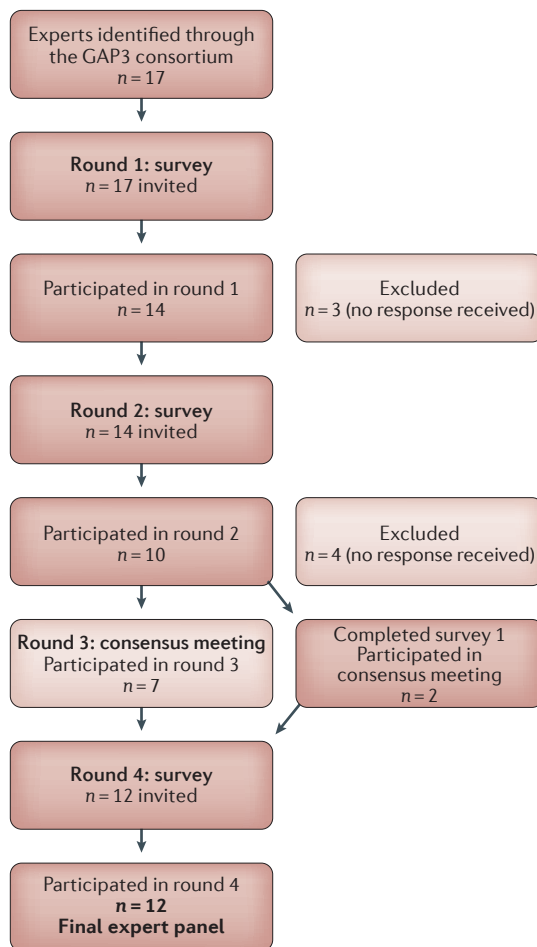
Experts identified through the GAP3 consortium
$n = 17$

**Round 1: survey**
$n = 17$ invited

Participated in round 1
$n = 14$

Excluded
$n = 3$ (no response received)

**Round 2: survey**
$n = 14$ invited

Participated in round 2
$n = 10$

Excluded
$n = 4$ (no response received)

**Round 3: consensus meeting**
Participated in round 3
$n = 7$

Completed survey 1
Participated in consensus meeting
$n = 2$

**Round 4: survey**
$n = 12$ invited

Participated in round 4
$\mathbf{n = 12}$
**Final expert panel**